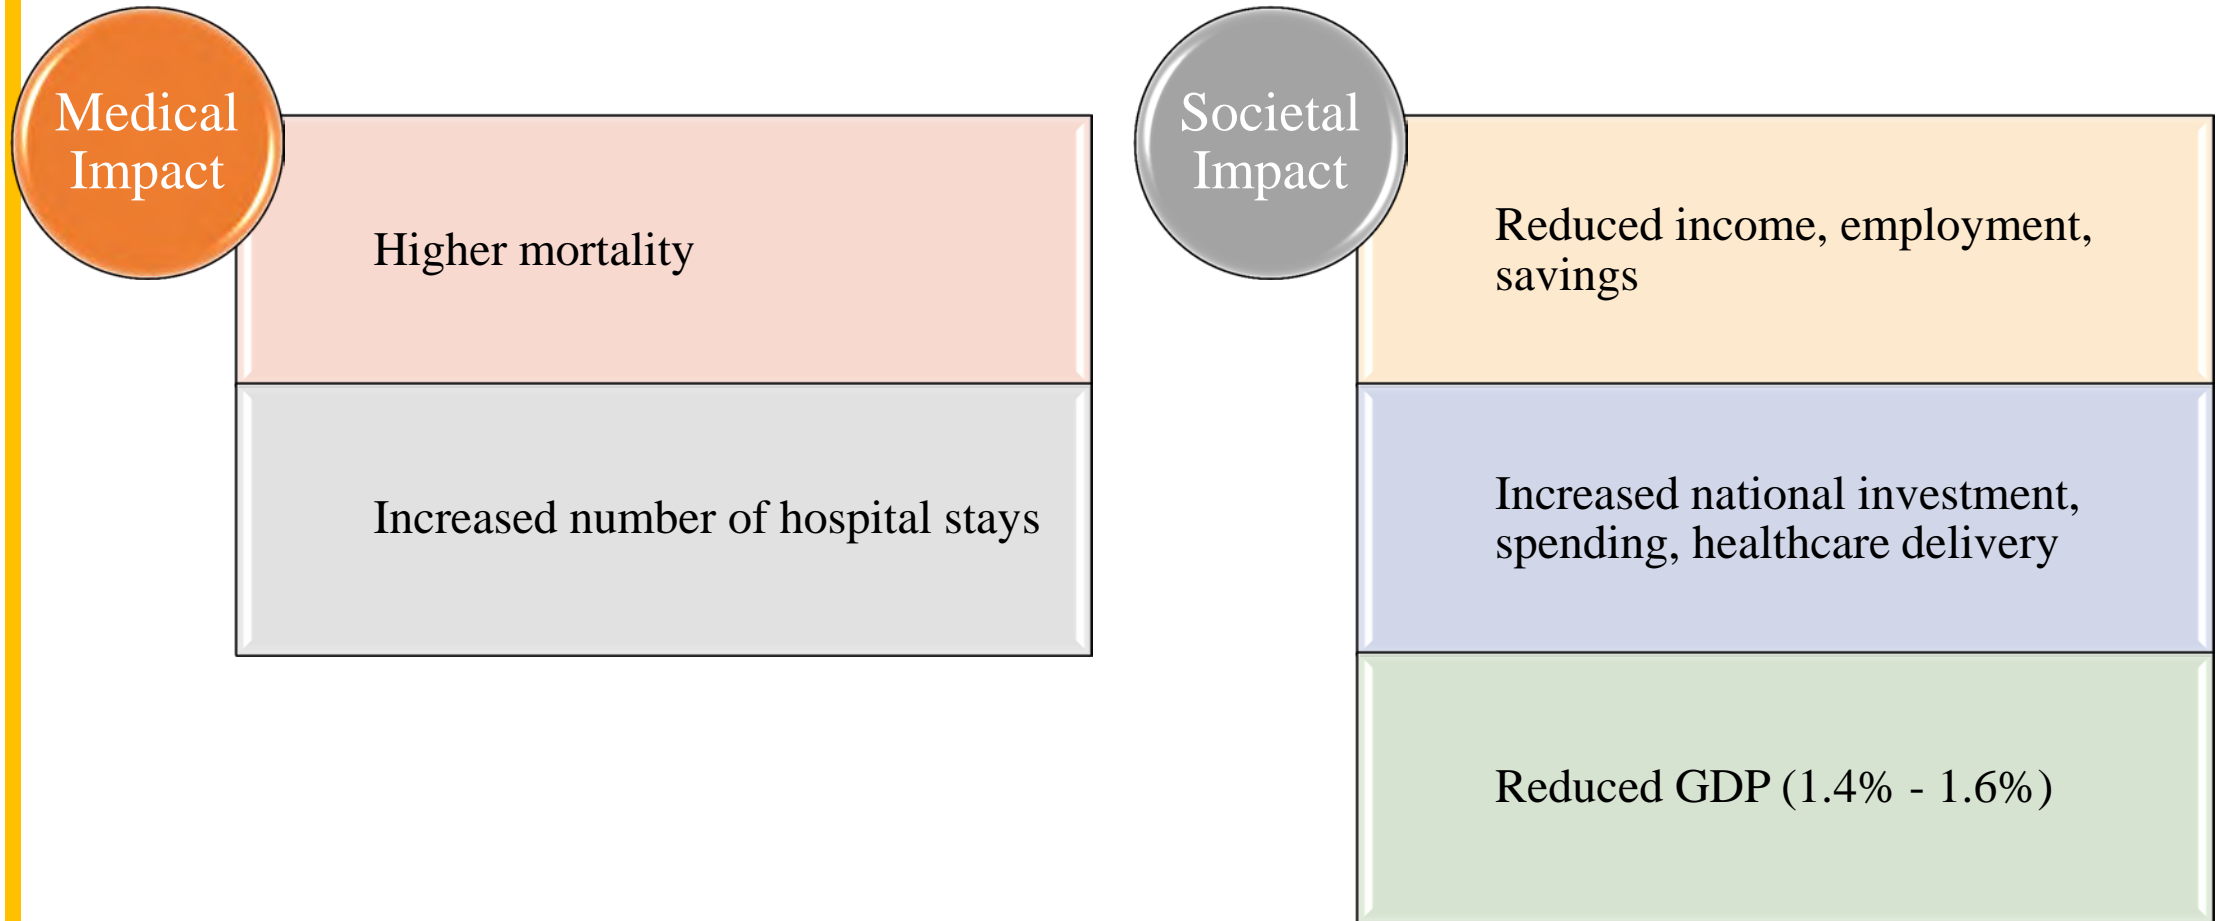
Medical Impact

Higher mortality

Increased number of hospital stays

Societal Impact

Reduced income, employment, savings

Increased national investment, spending, healthcare delivery

Reduced GDP (1.4% - 1.6%)